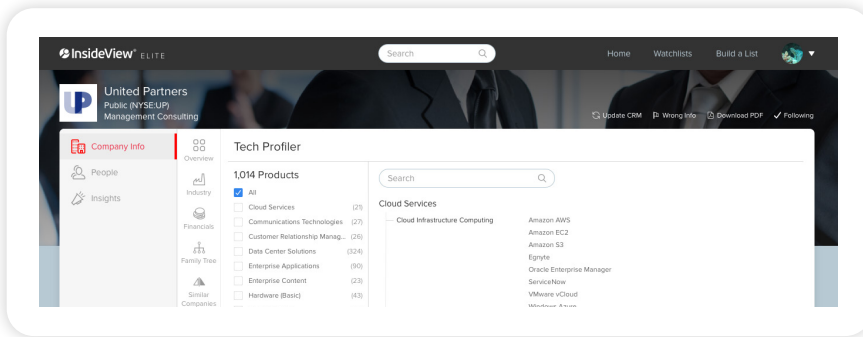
InsideView® ELITE

Search

Home Watchlists Build a List

UP

United Partners
Public (NYSE:UP)
Management Consulting

Update CRM Wrong Info Download PDF Following

Company Info
People
Insights

Overview
Industry
Financials
Family Tree
Similar Companies

Tech Profiler

1,014 Products

All
Cloud Services (21)
Communications Technologies (27)
Customer Relationship Manag... (26)
Data Center Solutions (324)
Enterprise Applications (90)
Enterprise Content (23)
Hardware (Basic) (43)

Search

Cloud Services

Cloud Infrastructure Computing

Amazon AWS
Amazon EC2
Amazon S3
Egnyte
Oracle Enterprise Manager
ServiceNow
VMware vCloud
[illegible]